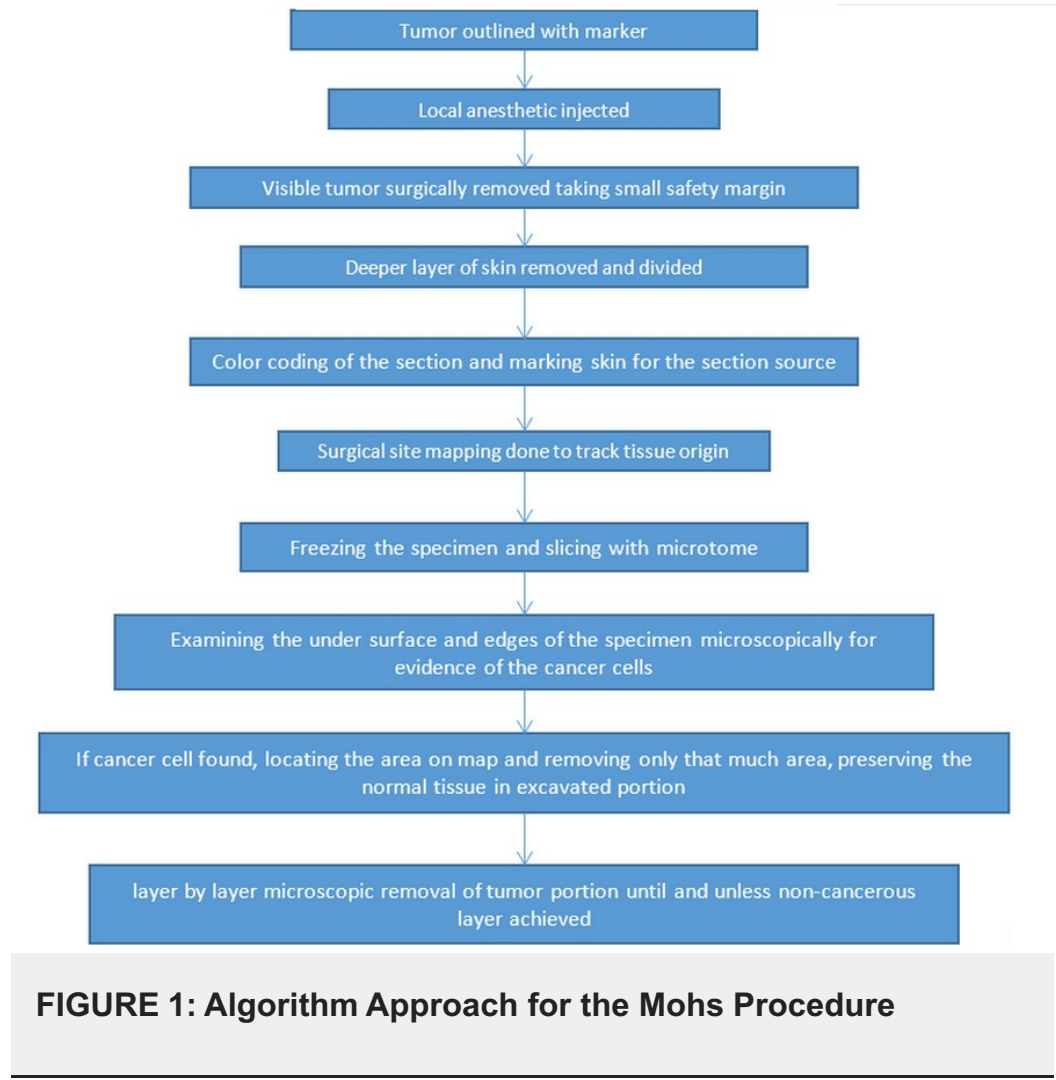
Tumor outlined with marker

Local anesthetic injected

Visible tumor surgically removed taking small safety margin

Deeper layer of skin removed and divided

Color coding of the section and marking skin for the section source

Surgical site mapping done to track tissue origin

Freezing the specimen and slicing with microtome

Examining the under surface and edges of the specimen microscopically for evidence of the cancer cells

If cancer cell found, locating the area on map and removing only that much area, preserving the normal tissue in excavated portion

layer by layer microscopic removal of tumor portion until and unless non-cancerous layer achieved

FIGURE 1: Algorithm Approach for the Mohs Procedure